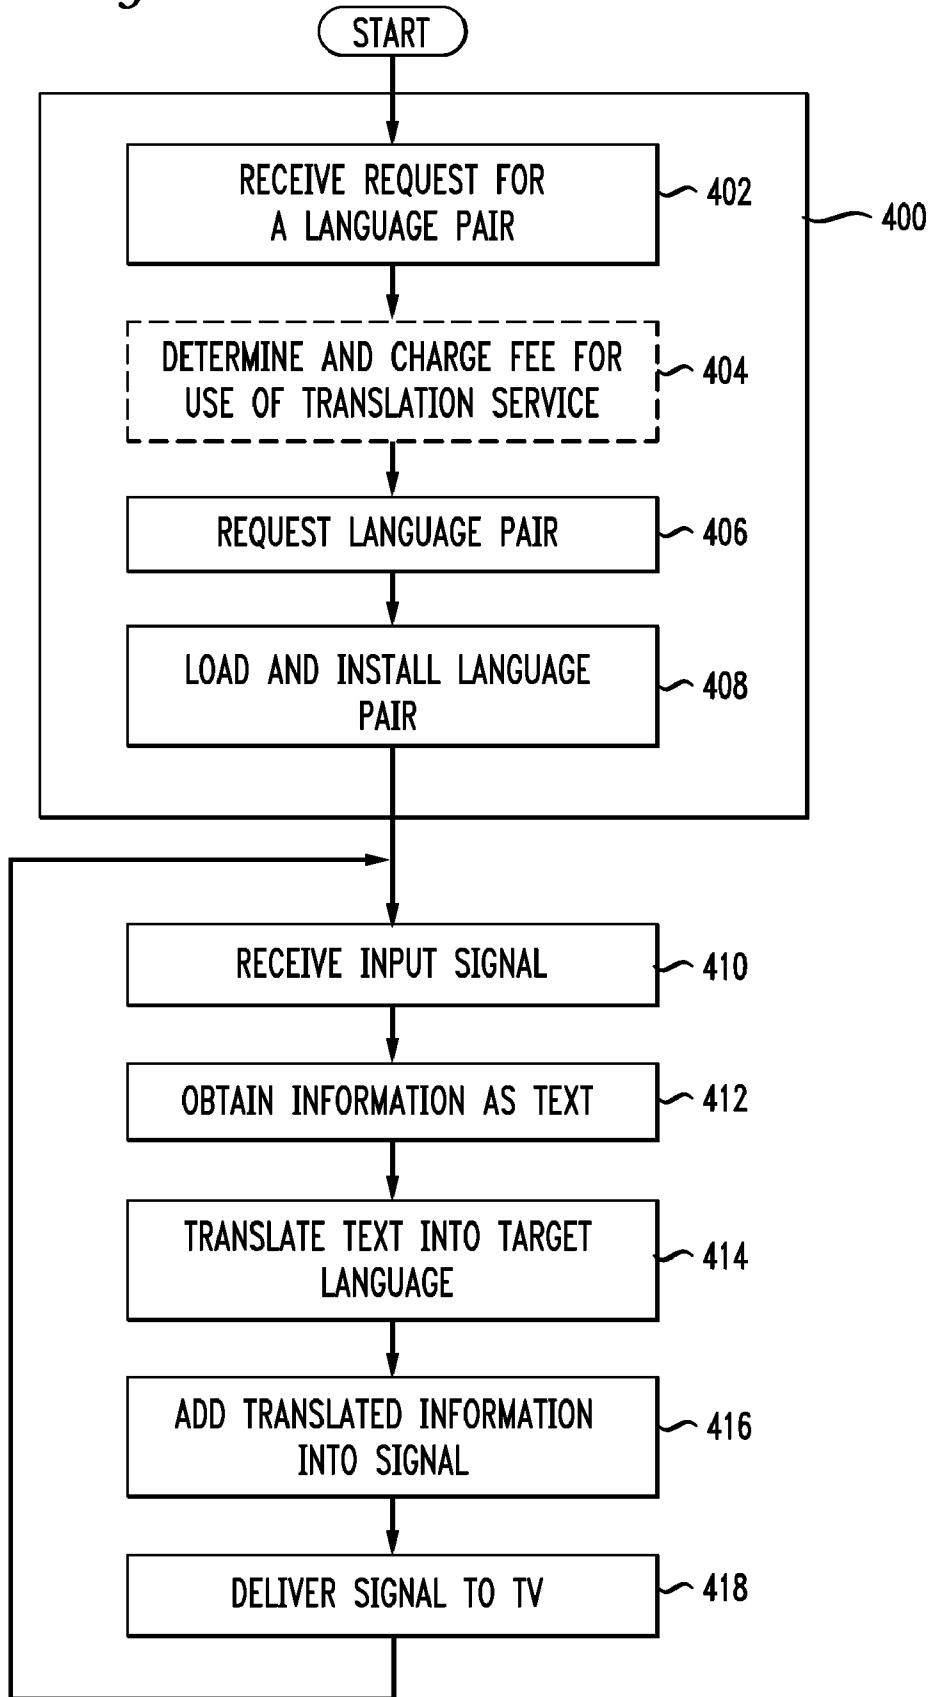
START

RECEIVE REQUEST FOR A LANGUAGE PAIR
402

400

DETERMINE AND CHARGE FEE FOR USE OF TRANSLATION SERVICE
404

REQUEST LANGUAGE PAIR
406

LOAD AND INSTALL LANGUAGE PAIR
408

RECEIVE INPUT SIGNAL
410

OBTAIN INFORMATION AS TEXT
412

TRANSLATE TEXT INTO TARGET LANGUAGE
414

ADD TRANSLATED INFORMATION INTO SIGNAL
416

DELIVER SIGNAL TO TV
418